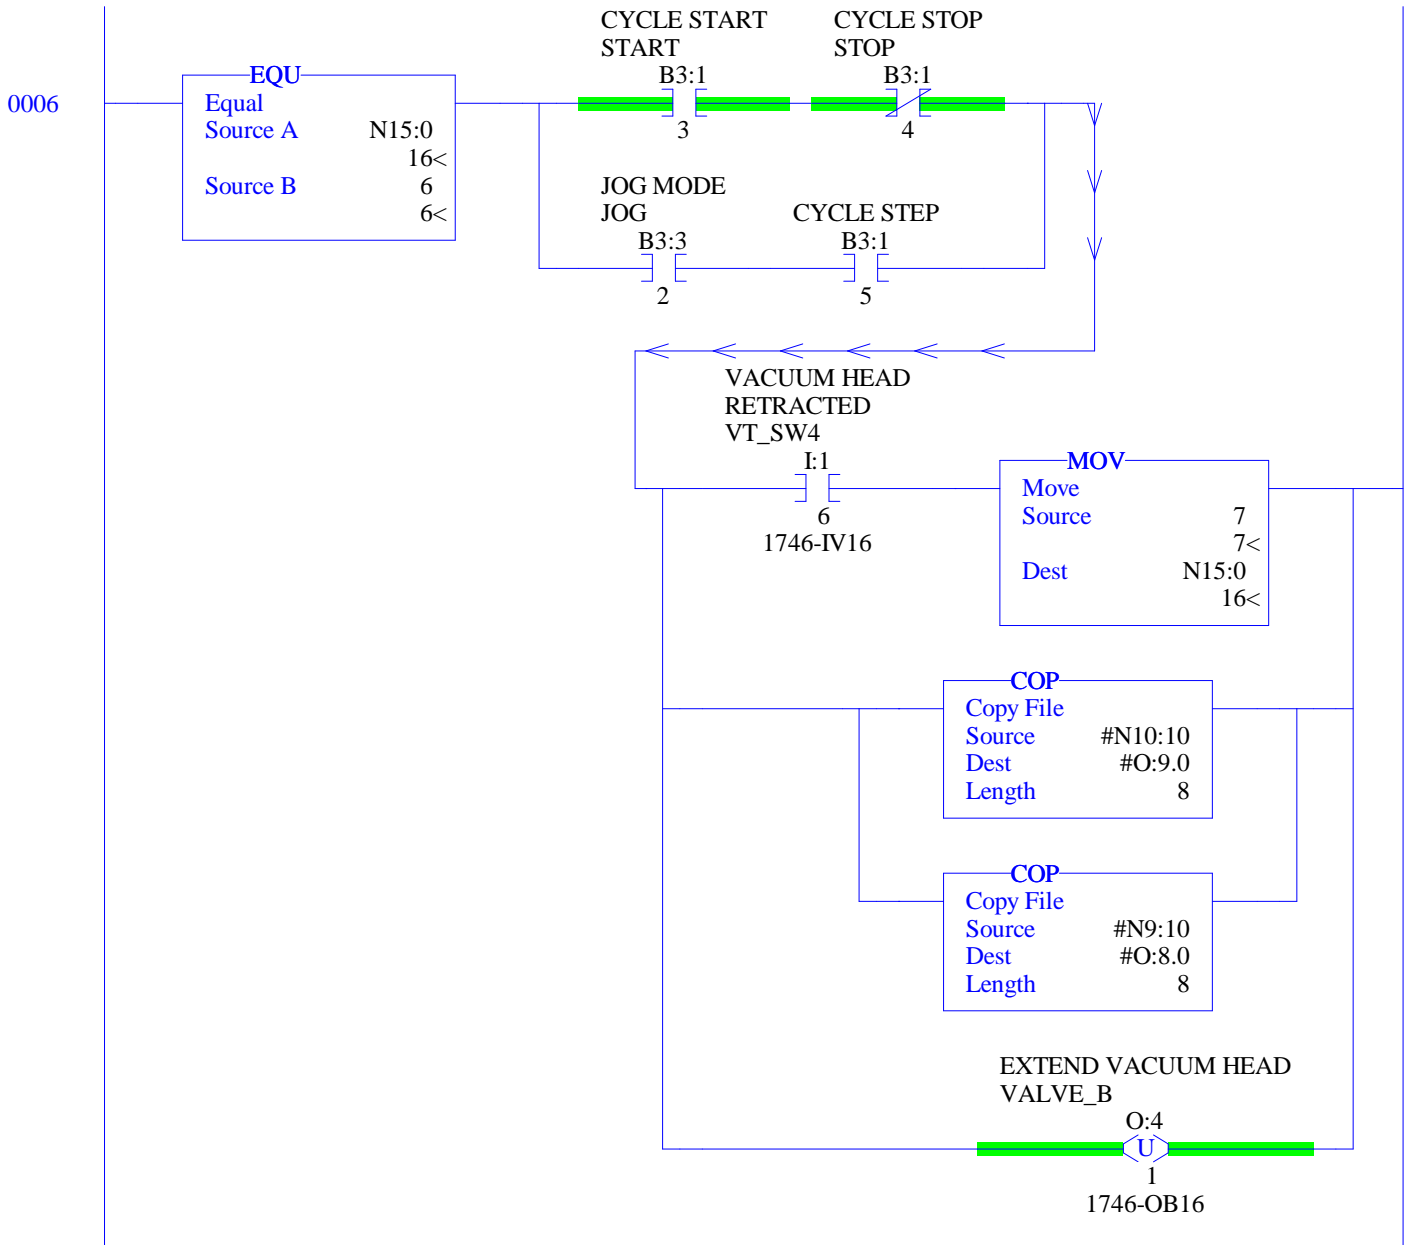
0006

EQU
Equal
Source A N15:0
16<
Source B 6
6<

CYCLE START
START
B3:1
3

CYCLE STOP
STOP
B3:1
4

JOG MODE
JOG
B3:3
2

CYCLE STEP
B3:1
5

VACUUM HEAD
RETRACTED
VT_SW4
I:1
6
1746-IV16

MOV
Move
Source 7
7<
Dest N15:0
16<

COP
Copy File
Source #N10:10
Dest #O:9.0
Length 8

COP
Copy File
Source #N9:10
Dest #O:8.0
Length 8

EXTEND VACUUM HEAD
VALVE_B
O:4
U
1
1746-OB16